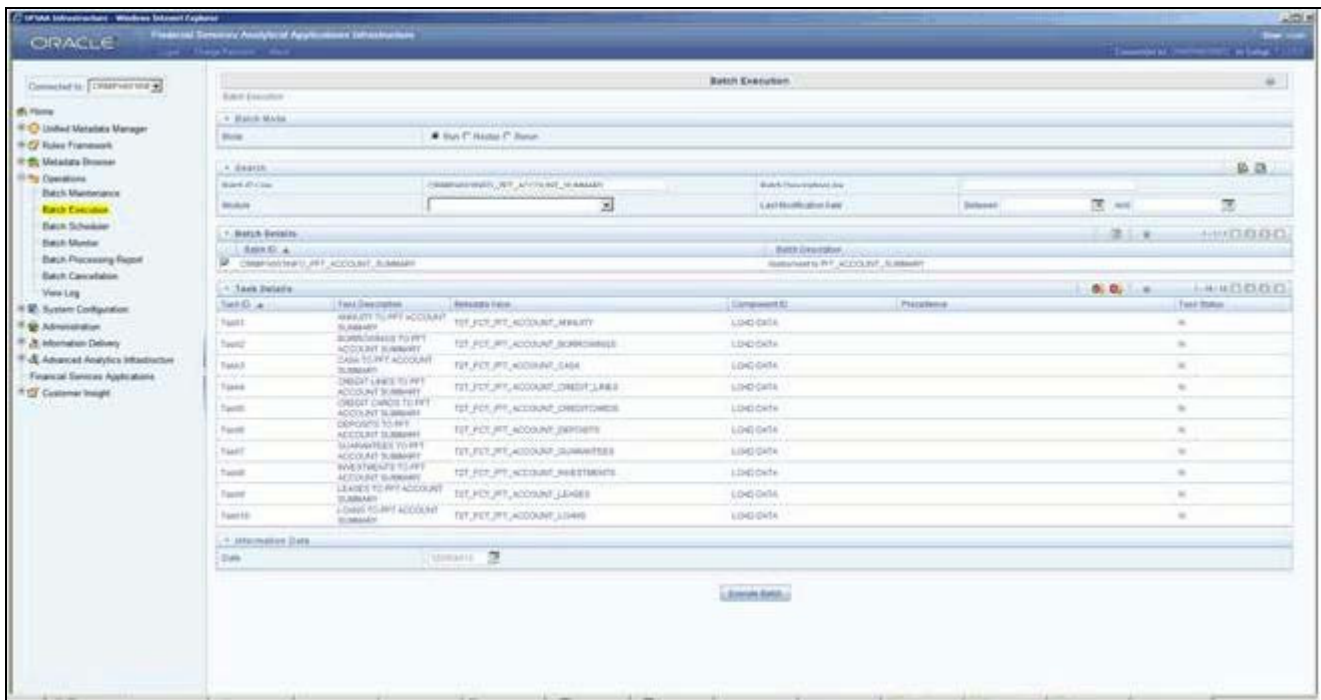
OFSAA Infrastructure - Windows Internet Explorer

ORACLE

Financial Services Analytical Applications Infrastructure

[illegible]

Connected to: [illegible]

Home
Unified Metadata Manager
Rules Framework
Metadata Browser
Operations
Batch Maintenance
Batch Execution
Batch Scheduler
Batch Monitor
Batch Processing Report
Batch Cancellation
View Log
System Configuration
Administration
Information Delivery
Advanced Analytics Infrastructure
Financial Services Applications
Customer Insight

Batch Execution

Batch Execution

Batch Mode

Mode | Run Restart Rerun

Search

Batch ID Like | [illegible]_PFT_ACCOUNT_SUMMARY | Batch Description like |
Module | | Last Modification Date | Between | and

Batch Details

| Batch ID | Batch Description |
|---|---|
| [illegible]_PFT_ACCOUNT_SUMMARY | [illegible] PFT_ACCOUNT_SUMMARY |

Task Details

| Task ID | Task Description | Metadata Value | Component ID | Precedence | Task Status |
|---|---|---|---|---|---|
| Task1 | ANNUITY TO PFT ACCOUNT SUMMARY | T2T_FCT_PFT_ACCOUNT_ANNUITY | LOAD DATA | | N |
| Task2 | BORROWINGS TO PFT ACCOUNT SUMMARY | T2T_FCT_PFT_ACCOUNT_BORROWINGS | LOAD DATA | | N |
| Task3 | CASA TO PFT ACCOUNT SUMMARY | T2T_FCT_PFT_ACCOUNT_CASA | LOAD DATA | | N |
| Task4 | CREDIT LINES TO PFT ACCOUNT SUMMARY | T2T_FCT_PFT_ACCOUNT_CREDIT_LINES | LOAD DATA | | N |
| Task5 | CREDIT CARDS TO PFT ACCOUNT SUMMARY | T2T_FCT_PFT_ACCOUNT_CREDITCARDS | LOAD DATA | | N |
| Task6 | DEPOSITS TO PFT ACCOUNT SUMMARY | T2T_FCT_PFT_ACCOUNT_DEPOSITS | LOAD DATA | | N |
| Task7 | GUARANTEES TO PFT ACCOUNT SUMMARY | T2T_FCT_PFT_ACCOUNT_GUARANTEES | LOAD DATA | | N |
| Task8 | INVESTMENTS TO PFT ACCOUNT SUMMARY | T2T_FCT_PFT_ACCOUNT_INVESTMENTS | LOAD DATA | | N |
| Task9 | LEASES TO PFT ACCOUNT SUMMARY | T2T_FCT_PFT_ACCOUNT_LEASES | LOAD DATA | | N |
| Task10 | LOANS TO PFT ACCOUNT SUMMARY | T2T_FCT_PFT_ACCOUNT_LOANS | LOAD DATA | | N |

Information Date

Date | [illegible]

Execute Batch